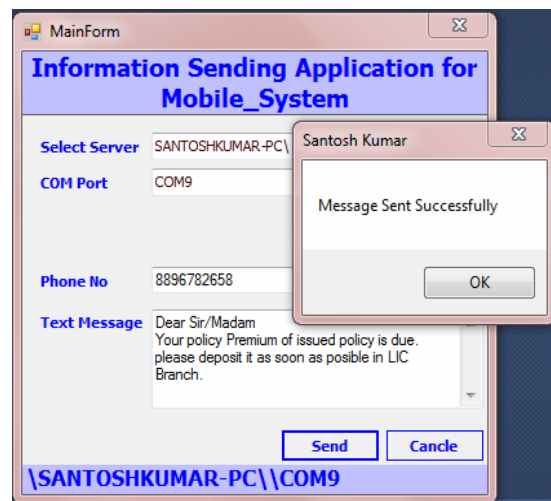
MainForm

Information Sending Application for Mobile_System

Select Server SANTOSHKUMAR-PC\

COM Port COM9

Phone No 8896782658

Text Message Dear Sir/Madam
Your policy Premium of issued policy is due. please deposit it as soon as posible in LIC Branch.

Send Cancle

\SANTOSHKUMAR-PC\\COM9

Santosh Kumar

Message Sent Successfully

OK